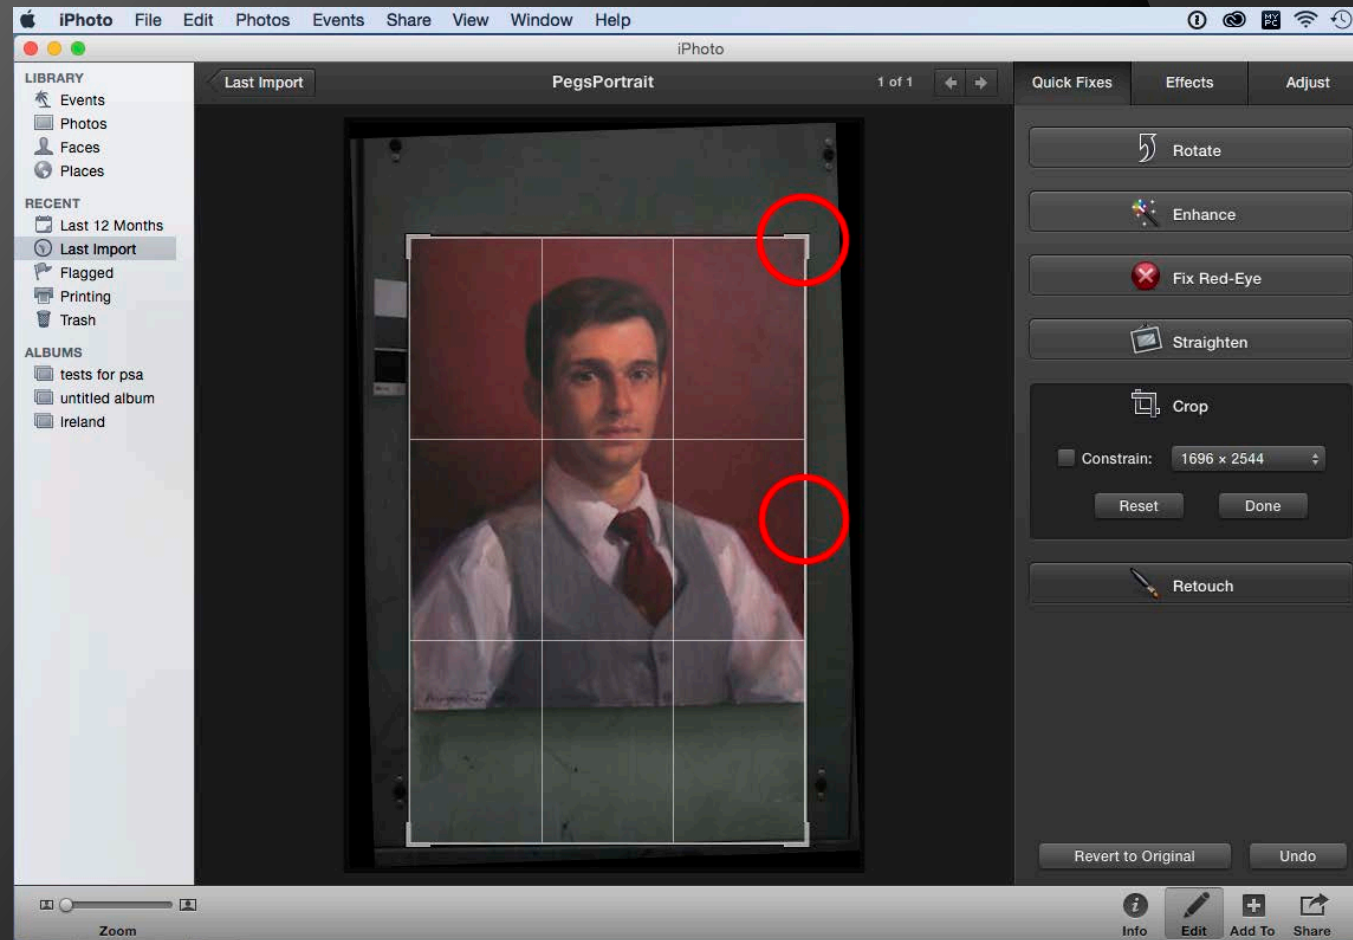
iPhoto File Edit Photos Events Share View Window Help

iPhoto

LIBRARY
Events
Photos
Faces
Places

RECENT
Last 12 Months
Last Import
Flagged
Printing
Trash

ALBUMS
tests for psa
untitled album
Ireland

Last Import
PegsPortrait
1 of 1

Quick Fixes
Effects
Adjust

Rotate
Enhance
Fix Red-Eye
Straighten
Crop
Constrain: 1696 × 2544
Reset
Done
Retouch

Revert to Original
Undo

Zoom

Info
Edit
Add To
Share